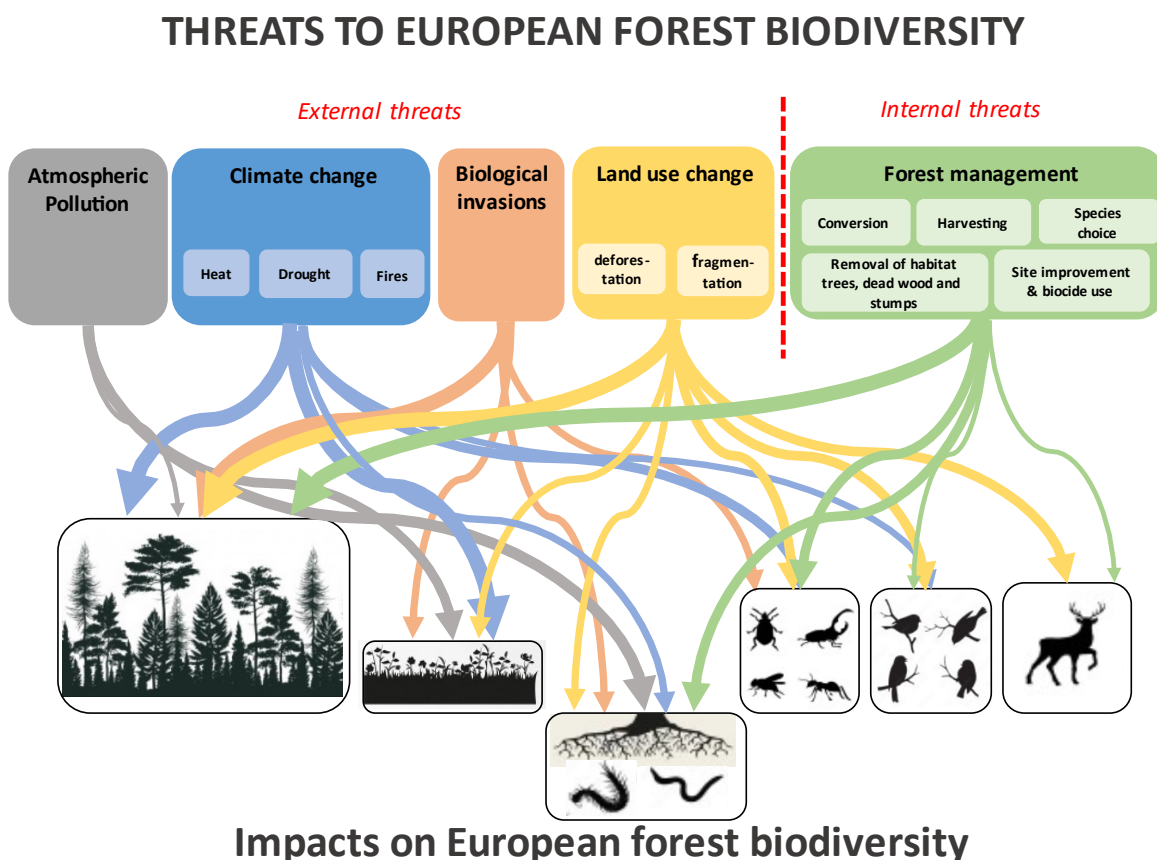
THREATS TO EUROPEAN FOREST BIODIVERSITY

External threats

Internal threats

Atmospheric Pollution

Climate change

Heat

Drought

Fires

Biological invasions

Land use change

deforestation

fragmentation

Forest management

Conversion

Harvesting

Species choice

Removal of habitat trees, dead wood and stumps

Site improvement & biocide use

Impacts on European forest biodiversity